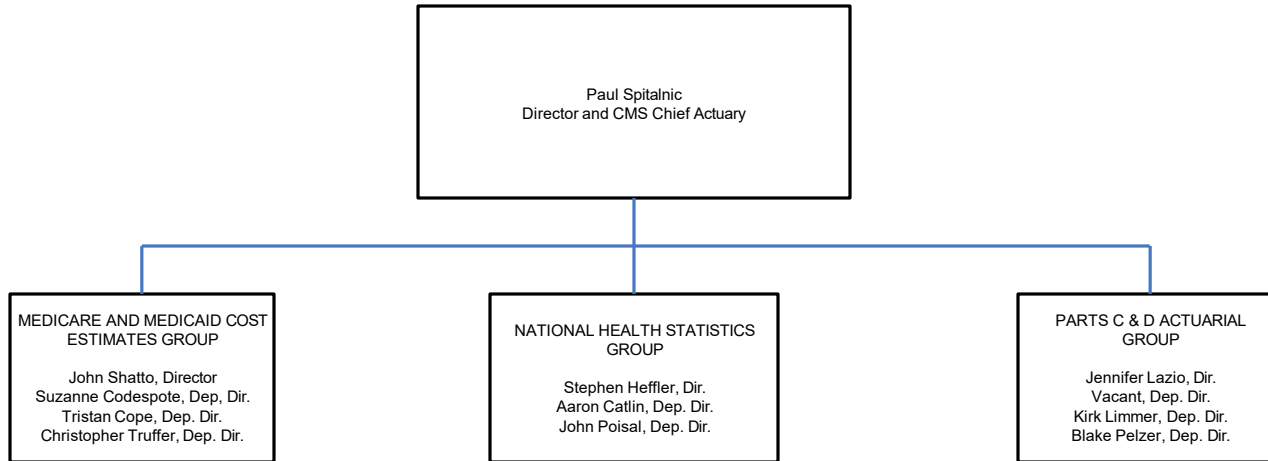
Paul Spitalnic
Director and CMS Chief Actuary

MEDICARE AND MEDICAID COST ESTIMATES GROUP

John Shatto, Director
Suzanne Codespote, Dep, Dir.
Tristan Cope, Dep. Dir.
Christopher Truffer, Dep. Dir.

NATIONAL HEALTH STATISTICS GROUP

Stephen Heffler, Dir.
Aaron Catlin, Dep. Dir.
John Poisal, Dep. Dir.

PARTS C & D ACTUARIAL GROUP

Jennifer Lazio, Dir.
Vacant, Dep. Dir.
Kirk Limmer, Dep. Dir.
Blake Pelzer, Dep. Dir.